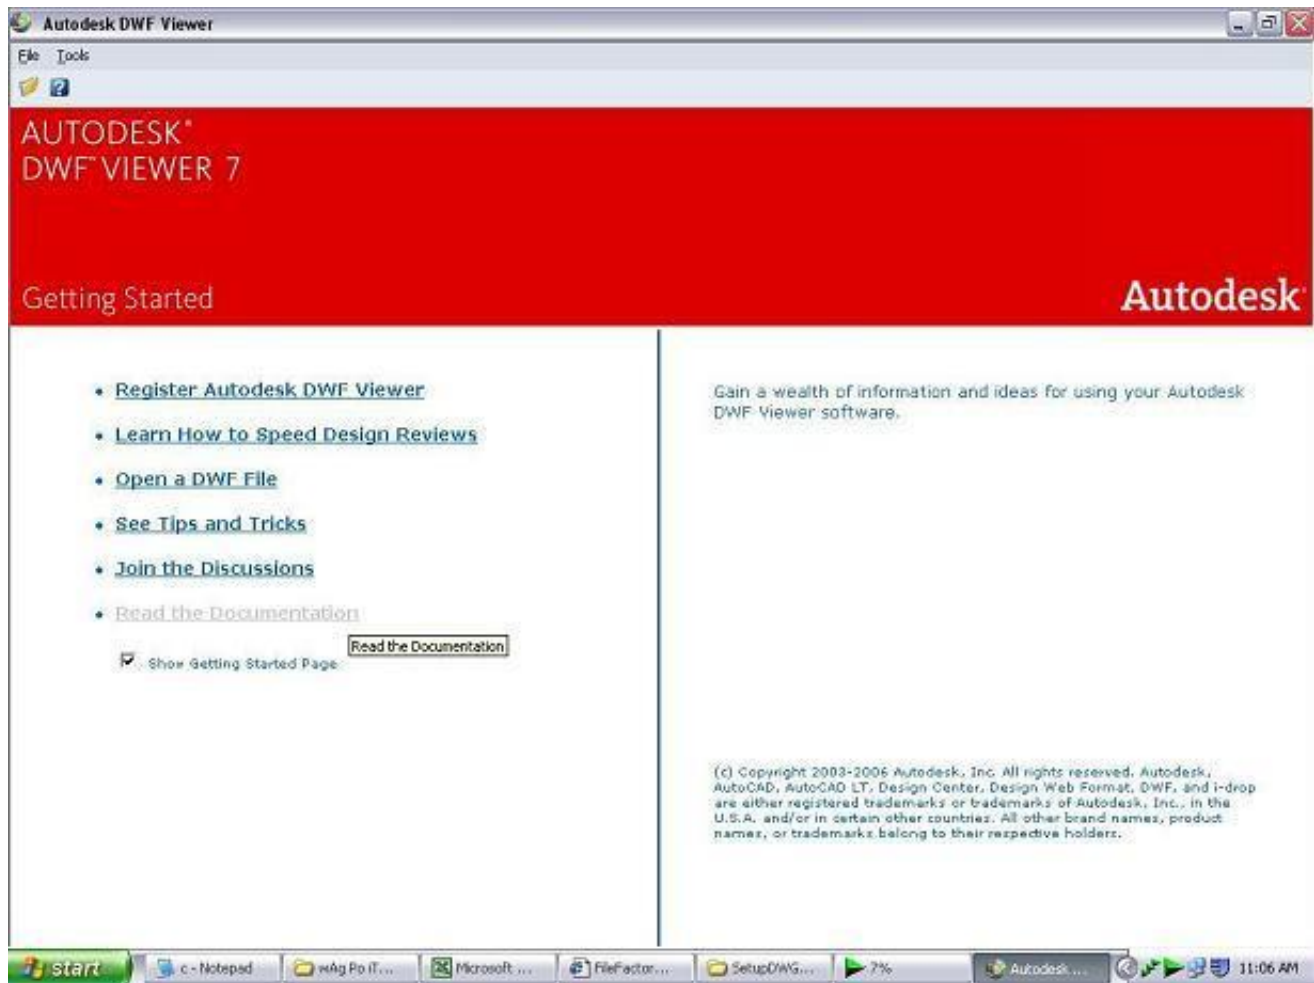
Autodesk DWF Viewer

File Tools

AUTODESK®
DWF™ VIEWER 7

Getting Started

Autodesk®

• Register Autodesk DWF Viewer
• Learn How to Speed Design Reviews
• Open a DWF File
• See Tips and Tricks
• Join the Discussions
• Read the Documentation

Read the Documentation

☑ Show Getting Started Page

Gain a wealth of information and ideas for using your Autodesk DWF Viewer software.

(c) Copyright 2003-2006 Autodesk, Inc. All rights reserved. Autodesk, AutoCAD, AutoCAD LT, Design Center, Design Web Format, DWF, and i-drop are either registered trademarks or trademarks of Autodesk, Inc., in the U.S.A. and/or in certain other countries. All other brand names, product names, or trademarks belong to their respective holders.

start | c - Notepad | wAg Po iT... | Microsoft ... | FileFactor... | SetupDWG... | 7% | Autodesk ... | 11:06 AM